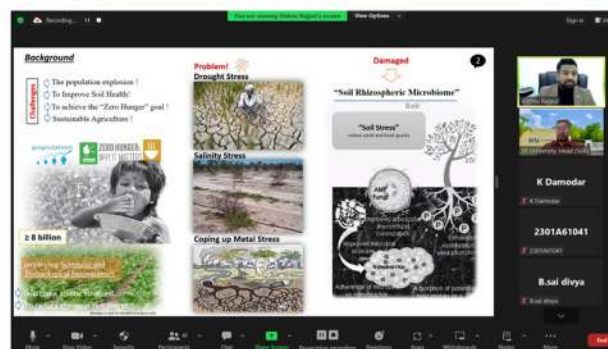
Recording...

You are viewing Vishnu Rajput's screen

View Options

Sign in

Background

Challenges

The population explosion !

To Improve Soil Health!

To achieve the "Zero Hunger" goal !

Sustainable Agriculture !

population

ZERO HUNGER: WHY IT MATTERS

≥ 8 billion

Problem!

Drought Stress

Salinity Stress

Coping up Metal Stress

Damaged

2

"Soil Rhizospheric Microbiome"

"Soil Stress"

K Damodar

K Damodar

2301A61041

2301A61041

B.sai divya

B.sai divya

Mute

Stop Video

Security

Participants

Chat

Share Screen

Reactions

Apps

Whiteboards

Notes

More

End